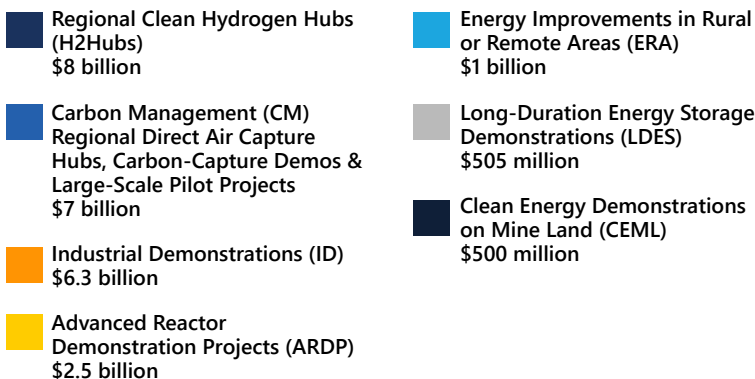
Regional Clean Hydrogen Hubs (H2Hubs)
\$8 billion

Carbon Management (CM) Regional Direct Air Capture Hubs, Carbon-Capture Demos & Large-Scale Pilot Projects
\$7 billion

Industrial Demonstrations (ID)
\$6.3 billion

Advanced Reactor Demonstration Projects (ARDP)
\$2.5 billion

Energy Improvements in Rural or Remote Areas (ERA)
\$1 billion

Long-Duration Energy Storage Demonstrations (LDES)
\$505 million

Clean Energy Demonstrations on Mine Land (CEML)
\$500 million